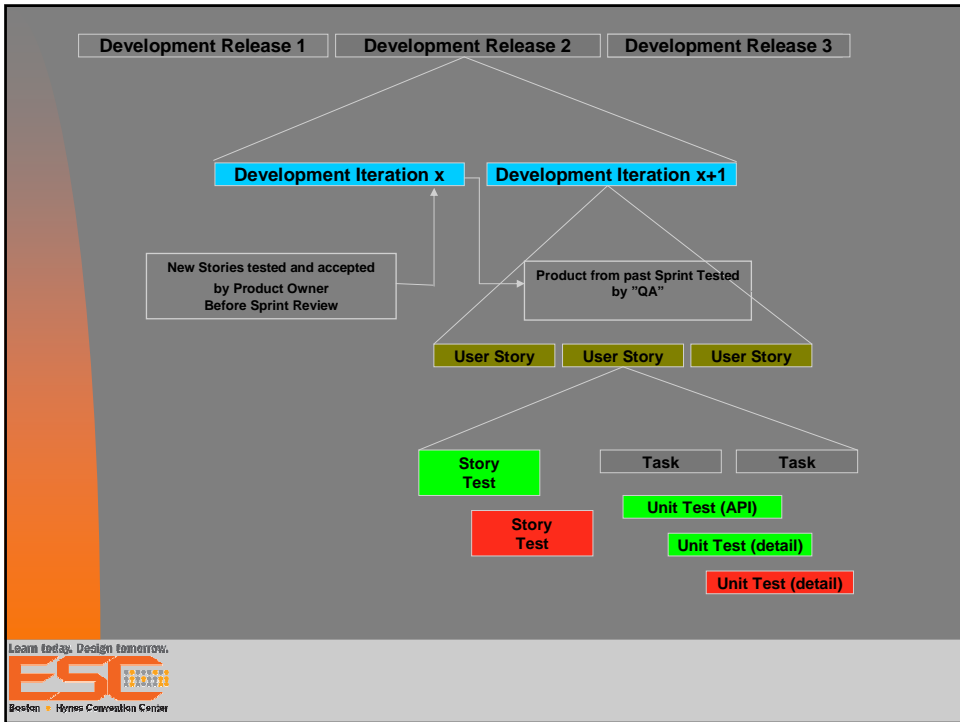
Development Release 1
Development Release 2
Development Release 3

Development Iteration x
Development Iteration x+1

New Stories tested and accepted by Product Owner Before Sprint Review

Product from past Sprint Tested by "QA"

User Story
User Story
User Story

Story Test

Task
Task

Unit Test (API)

Story Test

Unit Test (detail)

Unit Test (detail)

Learn today. Design tomorrow.
ESC
Boston • Hynes Convention Center